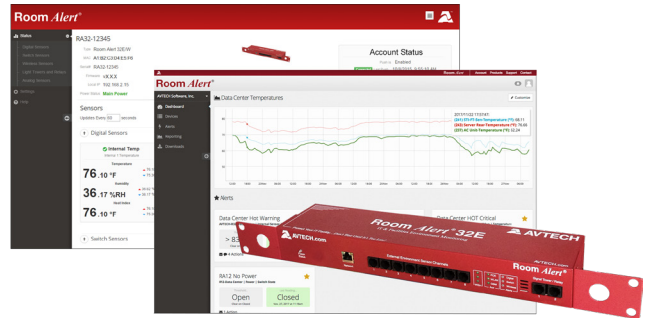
Room Alert®

Status
Digital Sensors
Switch Sensors
Wireless Sensors
Light Towers and Relays
Analog Sensors
Settings
Help

RA32-12345
Type Room Alert 32E/W
MAC A1:B2:C3:D4:E5:F6
Serial RA32-12345
Firmware vX.X.X
Local IP 192.168.2.15
Power Status Main Power

Account Status
Enabled

Sensors
Updates Every 60 seconds

Digital Sensors
Internal Temp
Internal 1 Temperature
Temperature
76.10 °F
Humidity
36.17 %RH
Heat Index
76.10 °F

Switch Sensors

Room Alert®
Account Products Support Contact
AVTECH Software, Inc.
Dashboard
Devices
Alerts
Reporting
Downloads

Data Center Temperatures
Customize

Alerts
Data Center Hot Warning
Data Center HOT Critical
RA12 No Power
Open
Closed

Room Alert® 32E
AVTECH.com
Room Alert®